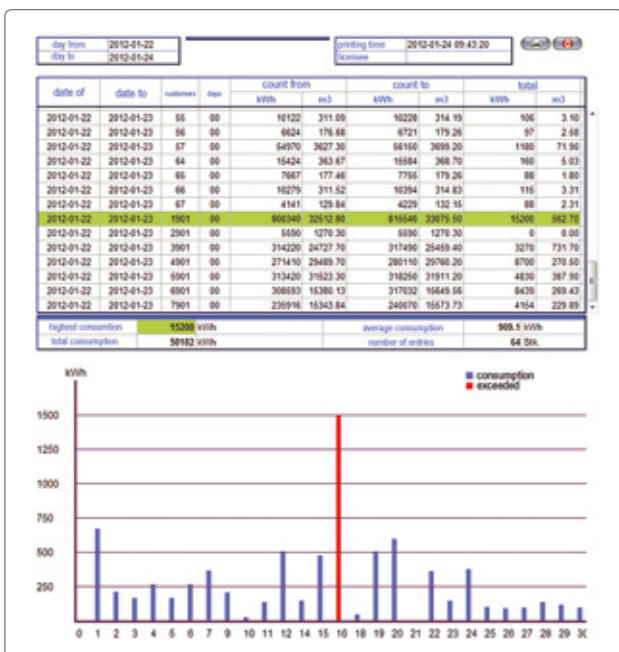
| day from | 2012-01-22 |
|---|---|
| day to | 2012-01-24 |

| printing time | 2012-01-24 09:43:20 |
|---|---|
| licensee | |

| date of | date to | customers | days | count from kWh | count from m3 | count to kWh | count to m3 | total kWh | total m3 |
|---|---|---|---|---|---|---|---|---|---|
| 2012-01-22 | 2012-01-23 | 55 | 00 | 10122 | 311.09 | 10228 | 314.19 | 106 | 3.10 |
| 2012-01-22 | 2012-01-23 | 56 | 00 | 6624 | 176.68 | 6721 | 179.26 | 97 | 2.58 |
| 2012-01-22 | 2012-01-23 | 57 | 00 | 64970 | 3627.30 | 66150 | 3699.20 | 1180 | 71.90 |
| 2012-01-22 | 2012-01-23 | 64 | 00 | 15424 | 363.67 | 15584 | 368.70 | 160 | 5.03 |
| 2012-01-22 | 2012-01-23 | 65 | 00 | 7667 | 177.46 | 7755 | 179.26 | 88 | 1.80 |
| 2012-01-22 | 2012-01-23 | 66 | 00 | 10279 | 311.52 | 10394 | 314.83 | 115 | 3.31 |
| 2012-01-22 | 2012-01-23 | 67 | 00 | 4141 | 129.84 | 4229 | 132.15 | 88 | 2.31 |
| 2012-01-22 | 2012-01-23 | 1901 | 00 | 800340 | 32512.80 | 815540 | 33075.50 | 15200 | 562.70 |
| 2012-01-22 | 2012-01-23 | 2901 | 00 | 5590 | 1270.30 | 5590 | 1270.30 | 0 | 0.00 |
| 2012-01-22 | 2012-01-23 | 3901 | 00 | 314220 | 24727.70 | 317490 | 25459.40 | 3270 | 731.70 |
| 2012-01-22 | 2012-01-23 | 4901 | 00 | 271410 | 29489.70 | 280110 | 29760.20 | 8700 | 270.50 |
| 2012-01-22 | 2012-01-23 | 5901 | 00 | 313420 | 31523.30 | 318250 | 31911.20 | 4830 | 387.90 |
| 2012-01-22 | 2012-01-23 | 6901 | 00 | 308593 | 15380.13 | 317032 | 15649.56 | 8439 | 269.43 |
| 2012-01-22 | 2012-01-23 | 7901 | 00 | 236916 | 15343.84 | 240070 | 15573.73 | 4154 | 229.89 |

| highest consumption | 15200 kWh | average consumption | 909.1 kWh |
|---|---|---|---|
| total consumption | 58182 kWh | number of entries | 64 Stk. |

kWh

consumption
exceeded

1500
1250
1000
750
500
250

0 1 2 3 4 5 6 7 8 9 10 11 12 14 15 16 18 19 20 21 22 23 24 25 26 27 28 29 30